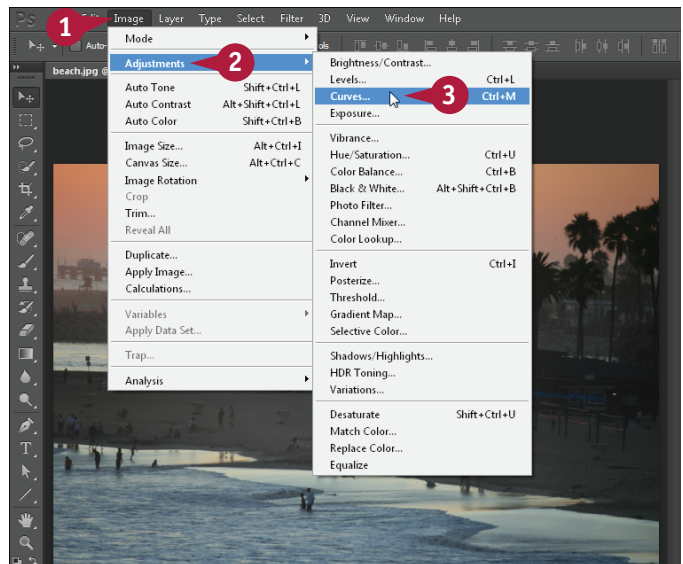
Ps 1 Image Layer Type Select Filter 3D View Window Help

Auto- ols

beach.jpg @

Mode
Adjustments 2
Auto Tone Shift+Ctrl+L
Auto Contrast Alt+Shift+Ctrl+L
Auto Color Shift+Ctrl+B
Image Size... Alt+Ctrl+I
Canvas Size... Alt+Ctrl+C
Image Rotation
Crop
Trim...
Reveal All
Duplicate...
Apply Image...
Calculations...
Variables
Apply Data Set...
Trap...
Analysis

Brightness/Contrast...
Levels... Ctrl+L
Curves... 3 Ctrl+M
Exposure...
Vibrance...
Hue/Saturation... Ctrl+U
Color Balance... Ctrl+B
Black & White... Alt+Shift+Ctrl+B
Photo Filter...
Channel Mixer...
Color Lookup...
Invert Ctrl+I
Posterize...
Threshold...
Gradient Map...
Selective Color...
Shadows/Highlights...
HDR Toning...
Variations...
Desaturate Shift+Ctrl+U
Match Color...
Replace Color...
Equalize